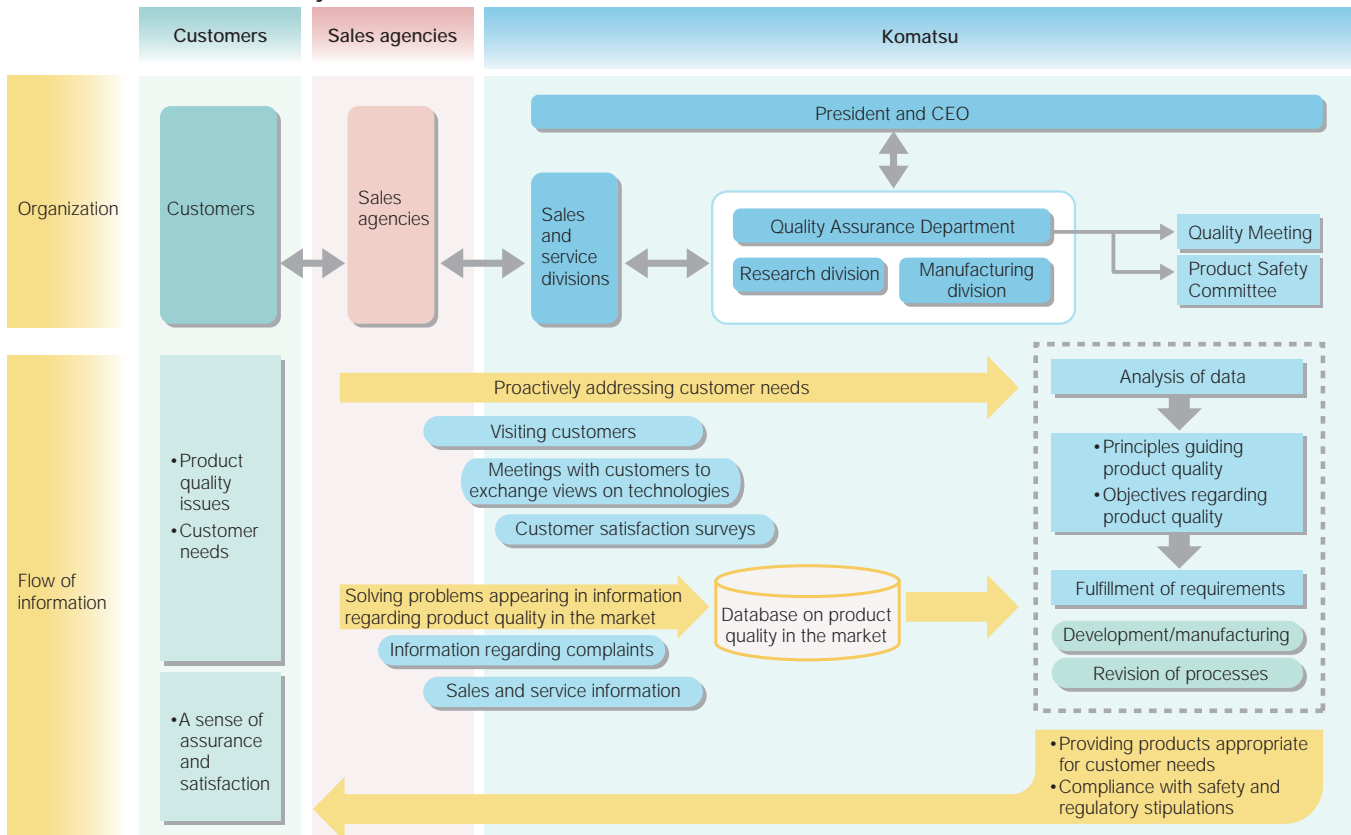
Customers

Sales agencies

Komatsu

Organization

Customers

Sales agencies

President and CEO

Sales and service divisions

Quality Assurance Department

Research division

Manufacturing division

Quality Meeting

Product Safety Committee

Flow of information

•Product quality issues
•Customer needs

•A sense of assurance and satisfaction

Proactively addressing customer needs

Visiting customers

Meetings with customers to exchange views on technologies

Customer satisfaction surveys

Solving problems appearing in information regarding product quality in the market

Database on product quality in the market

Information regarding complaints

Sales and service information

Analysis of data

•Principles guiding product quality
•Objectives regarding product quality

Fulfillment of requirements

Development/manufacturing

Revision of processes

•Providing products appropriate for customer needs
•Compliance with safety and regulatory stipulations